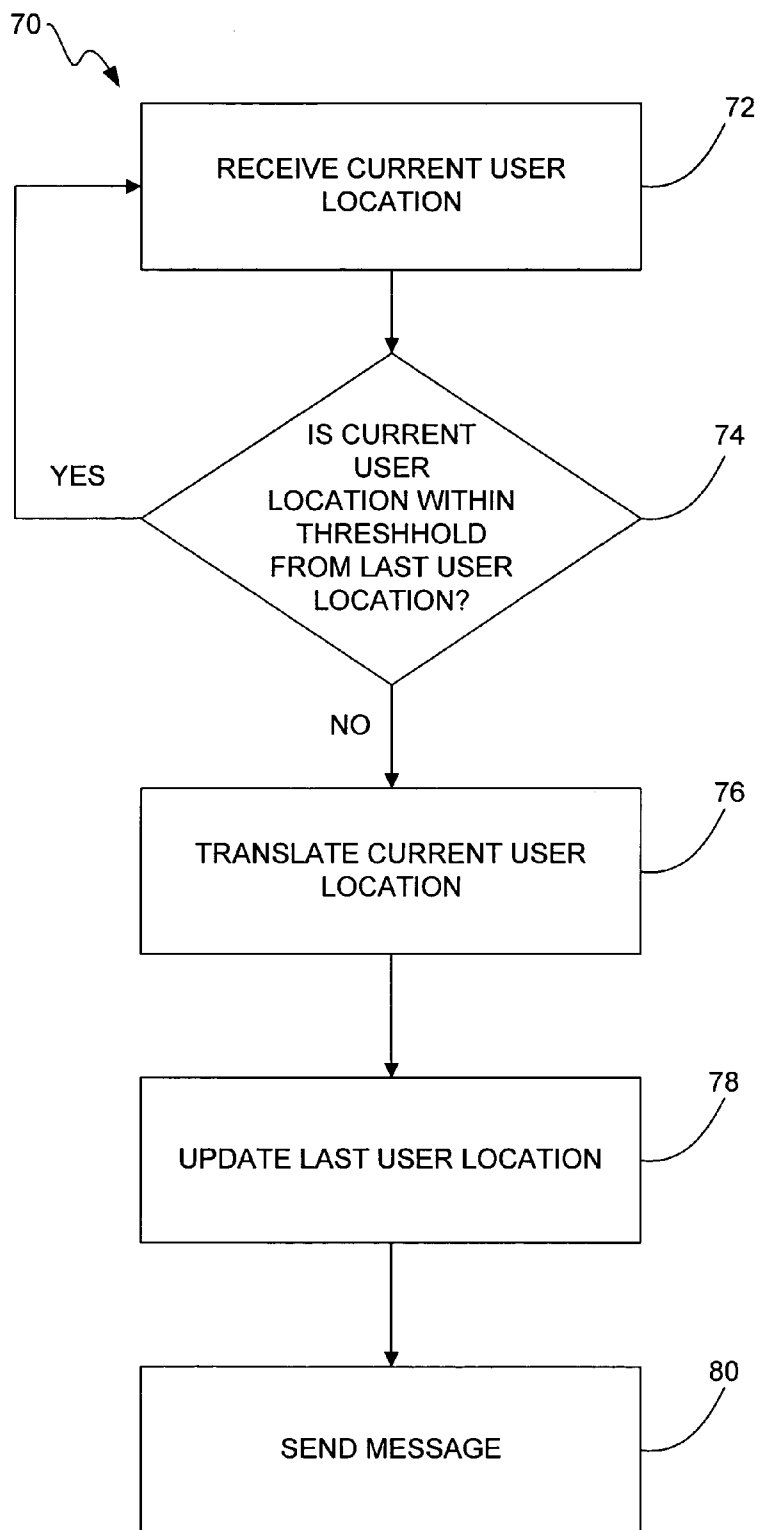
70

72

RECEIVE CURRENT USER LOCATION

YES

IS CURRENT USER LOCATION WITHIN THRESHHOLD FROM LAST USER LOCATION?

74

NO

76

TRANSLATE CURRENT USER LOCATION

78

UPDATE LAST USER LOCATION

80

SEND MESSAGE